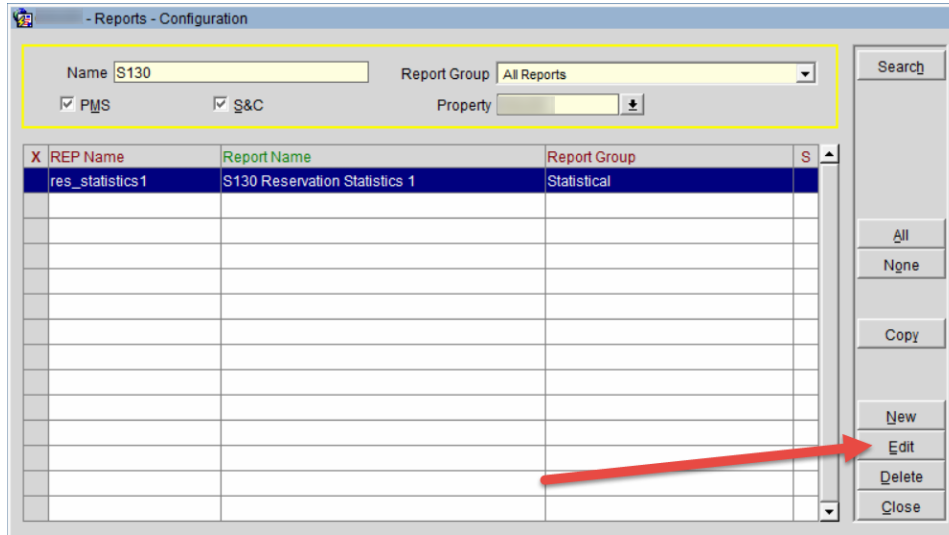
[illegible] - Reports - Configuration

Name S130
Report Group All Reports
PMS
S&C
Property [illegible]

Search

| X | REP Name | Report Name | Report Group | S |
|---|---|---|---|---|
| | res_statistics1 | S130 Reservation Statistics 1 | Statistical | |

All
None
Copy
New
Edit
Delete
Close